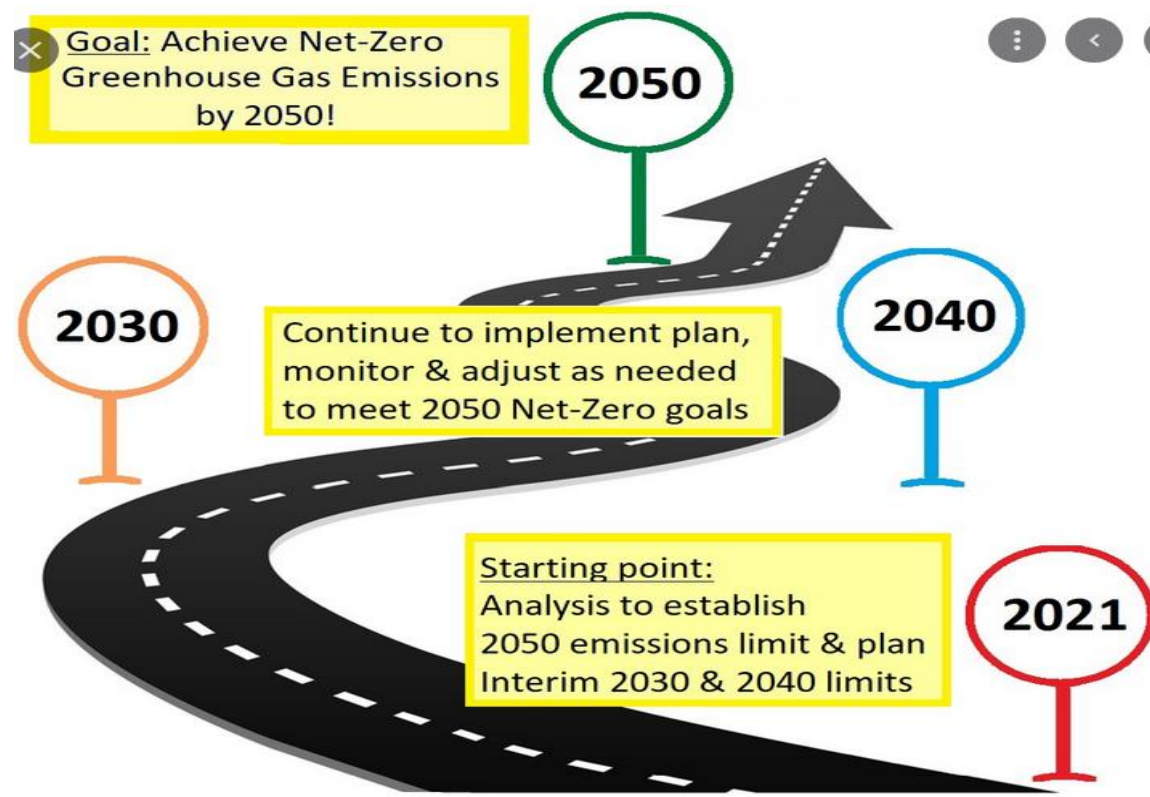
Goal: Achieve Net-Zero Greenhouse Gas Emissions by 2050!

2050

2030

Continue to implement plan, monitor & adjust as needed to meet 2050 Net-Zero goals

2040

Starting point:
Analysis to establish
2050 emissions limit & plan
Interim 2030 & 2040 limits

2021